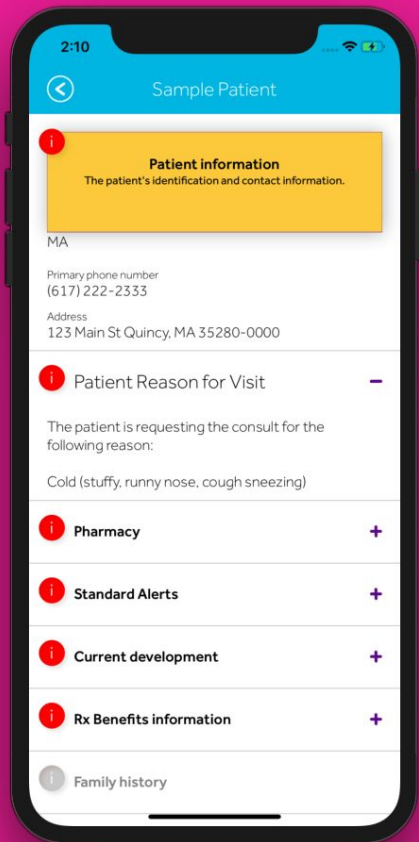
2:10

Sample Patient

i

Patient information

The patient's identification and contact information.

MA

Primary phone number

(617) 222-2333

Address

123 Main St Quincy, MA 35280-0000

i Patient Reason for Visit −

The patient is requesting the consult for the following reason:

Cold (stuffy, runny nose, cough sneezing)

i Pharmacy +

i Standard Alerts +

i Current development +

i Rx Benefits information +

i Family history